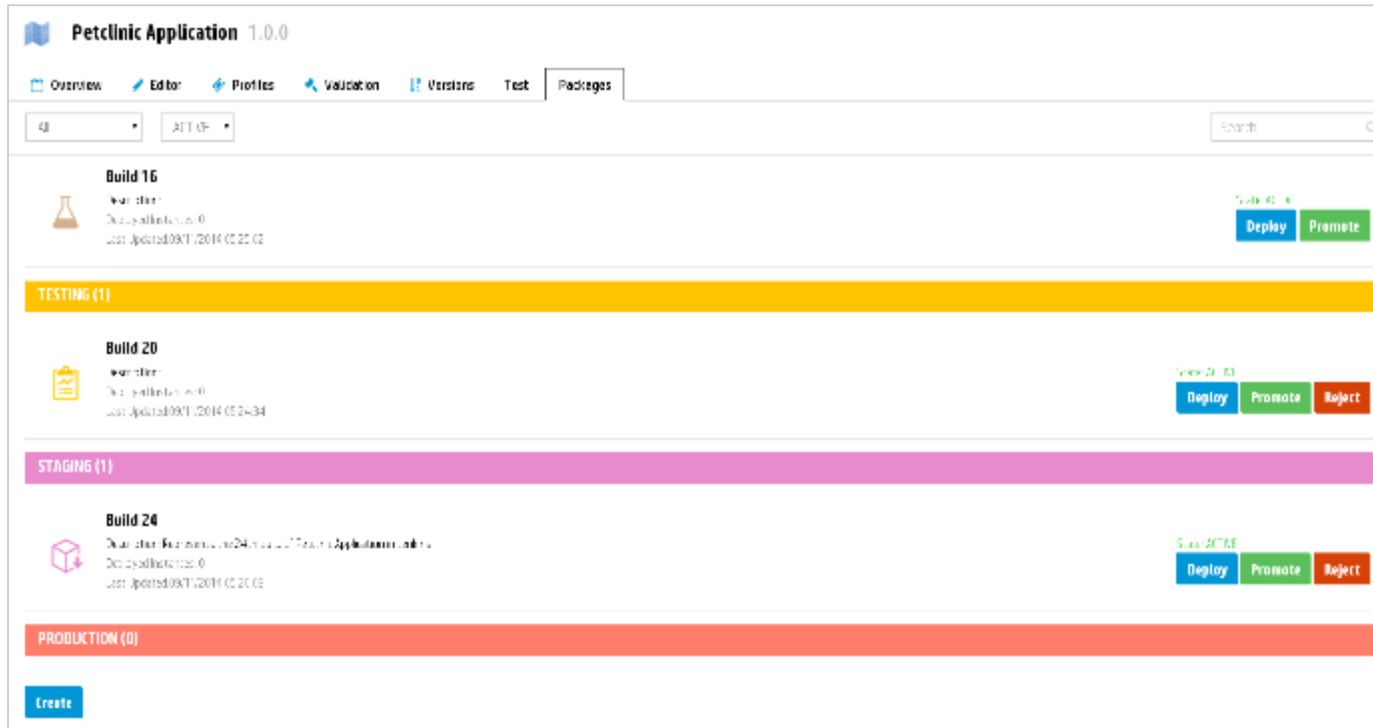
Petclinic Application 1.0.0

Overview Editor Profiles Validation Versions Test Packages

All ACTIVE

Search

Build 16

Description:

Deployed Instances: 0

Last Updated 09/11/2014 05:25:03

State: ACTIVE

Deploy Promote

TESTING (1)

Build 20

Description:

Deployed Instances: 0

Last Updated 09/11/2014 05:24:34

State: ACTIVE

Deploy Promote Reject

STAGING (1)

Build 24

Description: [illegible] Application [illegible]

Deployed Instances: 0

Last Updated 09/11/2014 05:20:03

State: ACTIVE

Deploy Promote Reject

PRODUCTION (0)

Create